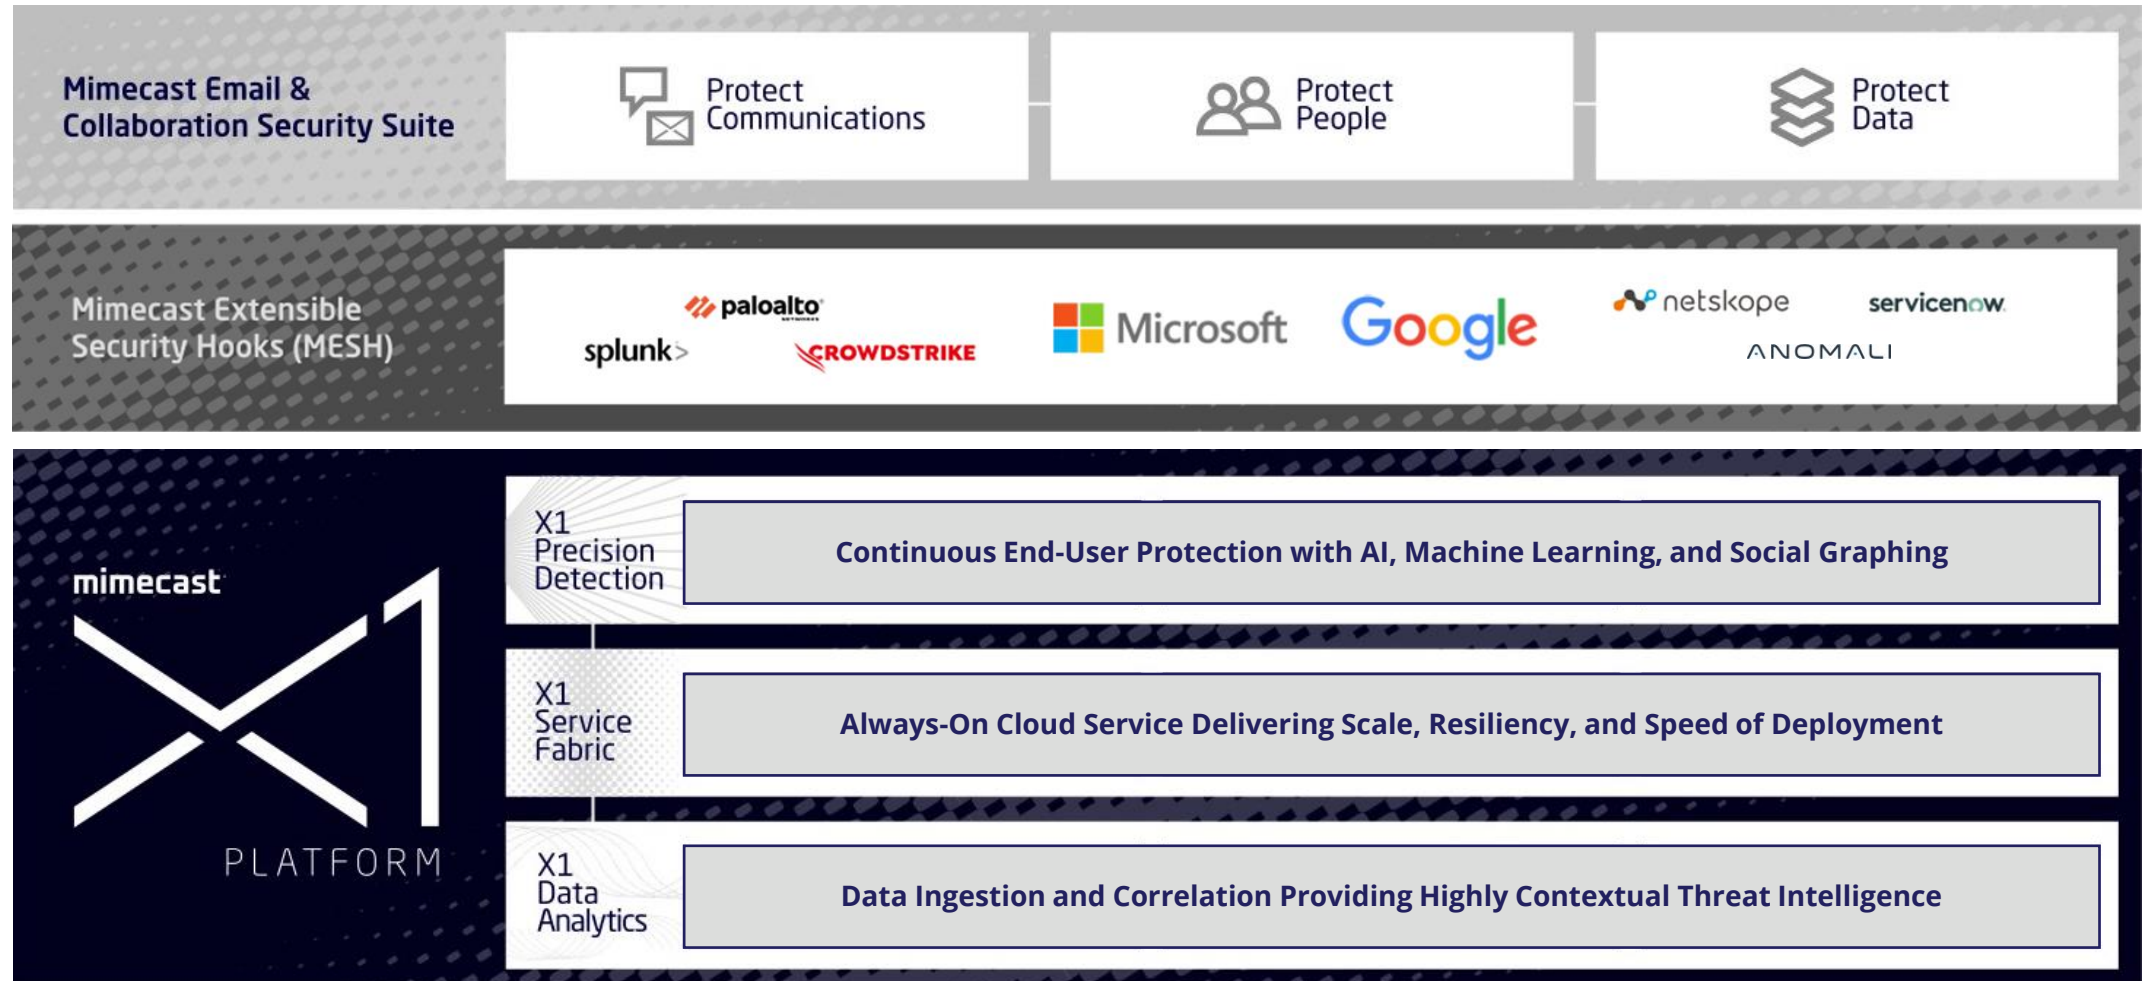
Mimecast Email & Collaboration Security Suite

Protect Communications

Protect People

Protect Data

Mimecast Extensible Security Hooks (MESH)

paloalto

splunk>

CROWDSTRIKE

Microsoft

Google

netskope

servicenow

ANOMALI

mimecast

X1

PLATFORM

X1 Precision Detection

Continuous End-User Protection with AI, Machine Learning, and Social Graphing

X1 Service Fabric

Always-On Cloud Service Delivering Scale, Resiliency, and Speed of Deployment

X1 Data Analytics

Data Ingestion and Correlation Providing Highly Contextual Threat Intelligence